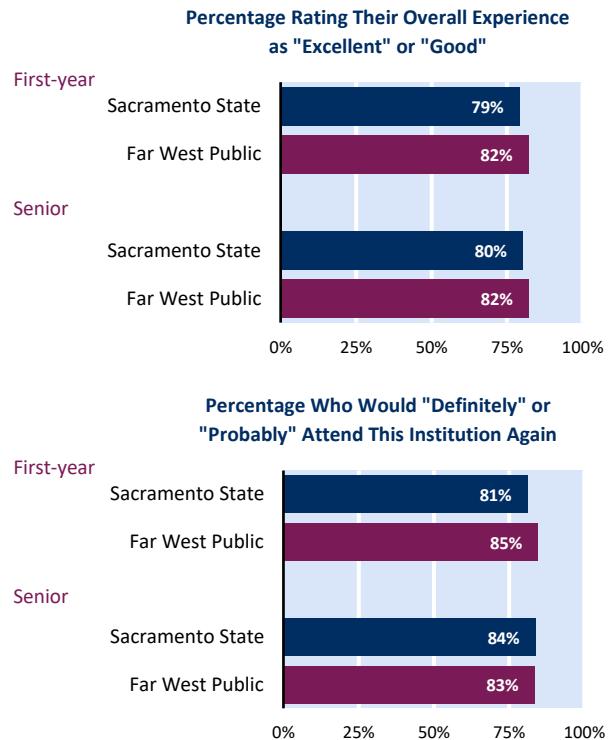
Percentage Rating Their Overall Experience as "Excellent" or "Good"

First-year
Sacramento State 79%
Far West Public 82%

Senior
Sacramento State 80%
Far West Public 82%

0% 25% 50% 75% 100%

Percentage Who Would "Definitely" or "Probably" Attend This Institution Again

First-year
Sacramento State 81%
Far West Public 85%

Senior
Sacramento State 84%
Far West Public 83%

0% 25% 50% 75% 100%